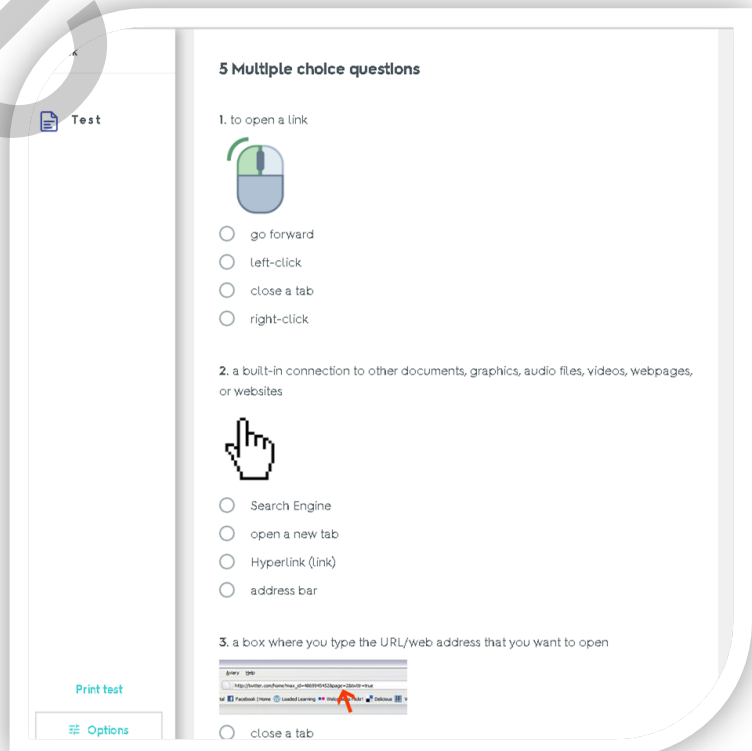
k

Test

Print test

Options

5 Multiple choice questions

1. to open a link

go forward

left-click

close a tab

right-click

2. a built-in connection to other documents, graphics, audio files, videos, webpages, or websites

Search Engine

open a new tab

Hyperlink (link)

address bar

3. a box where you type the URL/web address that you want to open

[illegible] Help

http://twitter.com/home?max_id=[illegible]&page=2&twttr=true

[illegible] Facebook | Home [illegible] Loaded Learning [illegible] Delicious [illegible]

close a tab